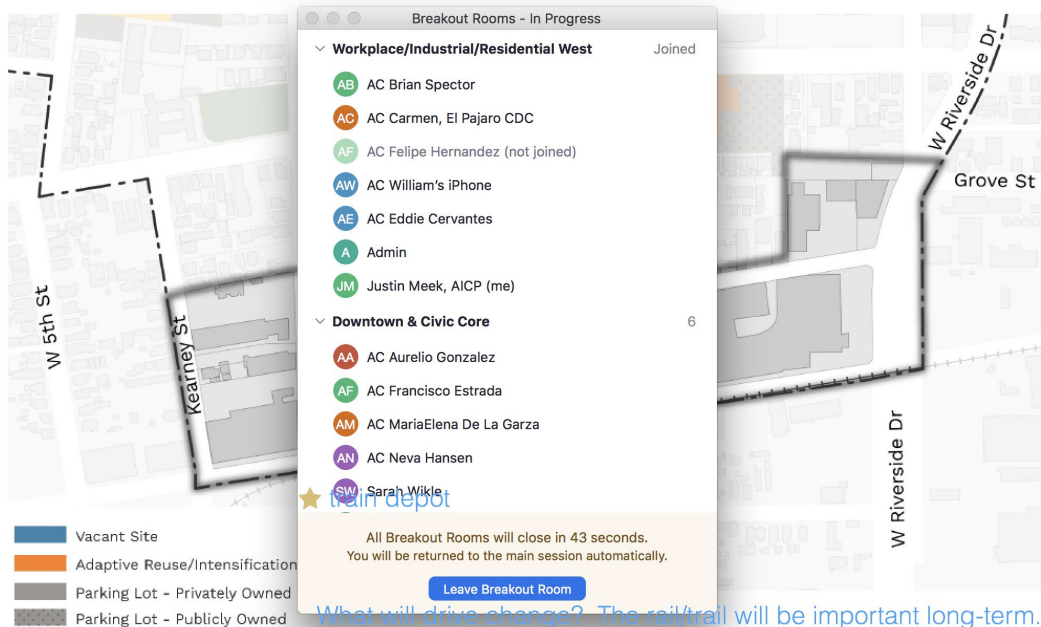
Breakout Rooms - In Progress

Workplace/Industrial/Residential West Joined

AB AC Brian Spector
AC AC Carmen, El Pajaro CDC
AF AC Felipe Hernandez (not joined)
AW AC William's iPhone
AE AC Eddie Cervantes
A Admin
JM Justin Meek, AICP (me)

Downtown & Civic Core 6

AA AC Aurelio Gonzalez
AF AC Francisco Estrada
AM AC MariaElena De La Garza
AN AC Neva Hansen
SW Sarah Wikle

All Breakout Rooms will close in 43 seconds.
You will be returned to the main session automatically.

Leave Breakout Room

W Riverside Dr
Grove St
W 5th St
Kearney St
W Riverside Dr

train depot

Vacant Site
Adaptive Reuse/Intensification
Parking Lot - Privately Owned
Parking Lot - Publicly Owned

What will drive change? The rail/trail will be important long-term.